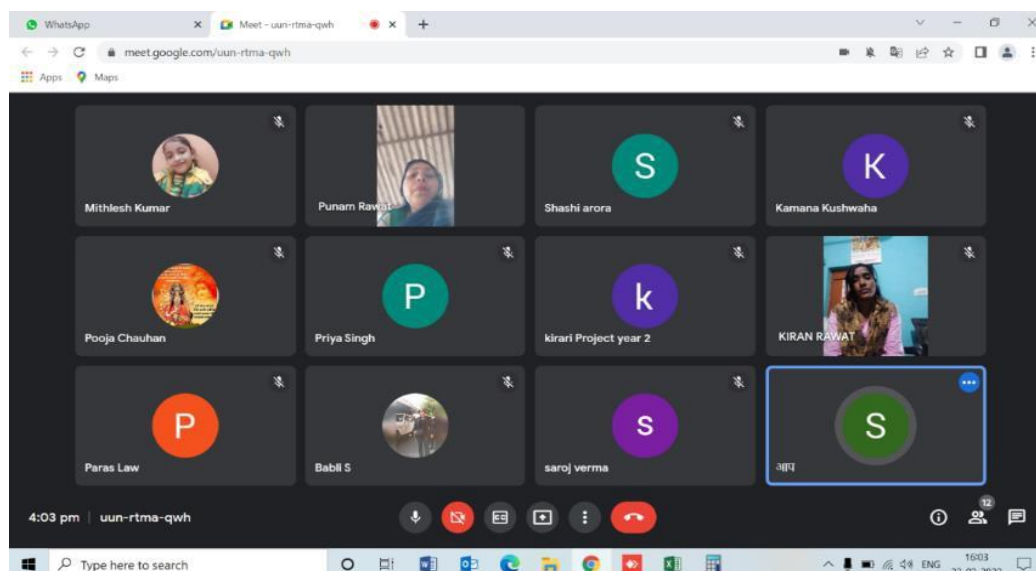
WhatsApp
Meet – uun-rtma-qwh
meet.google.com/uun-rtma-qwh
Apps Maps

Mithlesh Kumar
Punam Rawat
S
Shashi arora
K
Kamana Kushwaha
Pooja Chauhan
P
Priya Singh
k
kirari Project year 2
KIRAN RAWAT
P
Paras Law
Babli S
s
saroj verma
S
आप

4:03 pm | uun-rtma-qwh
12

Type here to search
ENG 16:03